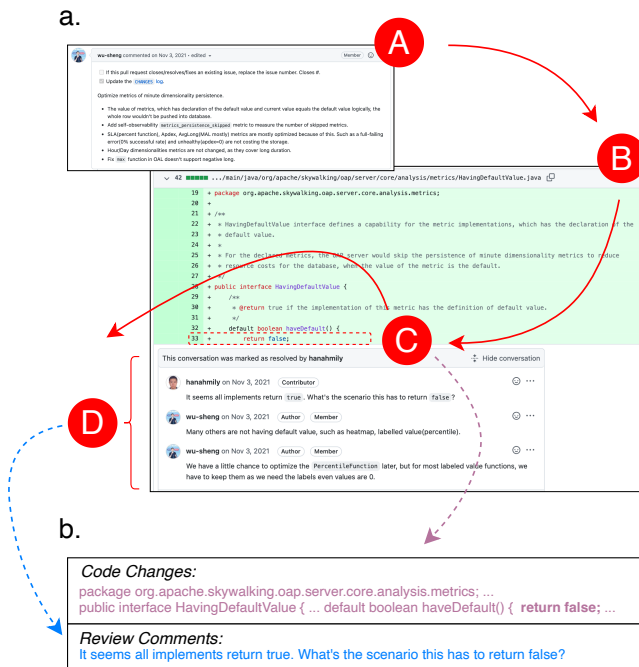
a.

A

wu-sheng commented on Nov 3, 2021 · edited

Member

If this pull request closes/resolves/fixes an existing issue, replace the issue number. Closes #.

Update the CHANGES log.

Optimize metrics of minute dimensionality persistence.

- The value of metrics, which has declaration of the default value and current value equals the default value logically, the whole row wouldn't be pushed into database.
- Add self-observability metrics_persistence_skipped metric to measure the number of skipped metrics.
- SLA(percent function), Apdex, AvgLong(MAL mostly) metrics are mostly optimized because of this. Such as a full-failing error(0% successful rate) and unhealthy(apdex=0) are not costing the storage.
- Hour/Day dimensionalities metrics are not changed, as they cover long duration.
- Fix max function in OAL doesn't support negative long.

B

42 .../main/java/org/apache/skywalking/oap/server/core/analysis/metrics/HavingDefaultValue.java

19 + package org.apache.skywalking.oap.server.core.analysis.metrics;
20 +
21 + /**
22 + * HavingDefaultValue interface defines a capability for the metric implementations, which has the declaration of the
23 + * default value.
24 + *
25 + * For the declared metrics, the OAP server would skip the persistence of minute dimensionality metrics to reduce
26 + * resource costs for the database, when the value of the metric is the default.
27 + */
28 + public interface HavingDefaultValue {
29 +     /**
30 +      * @return true if the implementation of this metric has the definition of default value.
31 +      */
32 +     default boolean haveDefault() {
33 +         return false;

C

This conversation was marked as resolved by hanahmily

Hide conversation

hanahmily on Nov 3, 2021 Contributor

It seems all implements return true. What's the scenario this has to return false?

wu-sheng on Nov 3, 2021 Author Member

Many others are not having default value, such as heatmap, labelled value(percentile).

wu-sheng on Nov 3, 2021 Author Member

We have a little chance to optimize the PercentileFunction later, but for most labeled value functions, we have to keep them as we need the labels even values are 0.

D

b.

Code Changes:
package org.apache.skywalking.oap.server.core.analysis.metrics; ...
public interface HavingDefaultValue { ... default boolean haveDefault() { return false; ...

Review Comments:
It seems all implements return true. What's the scenario this has to return false?